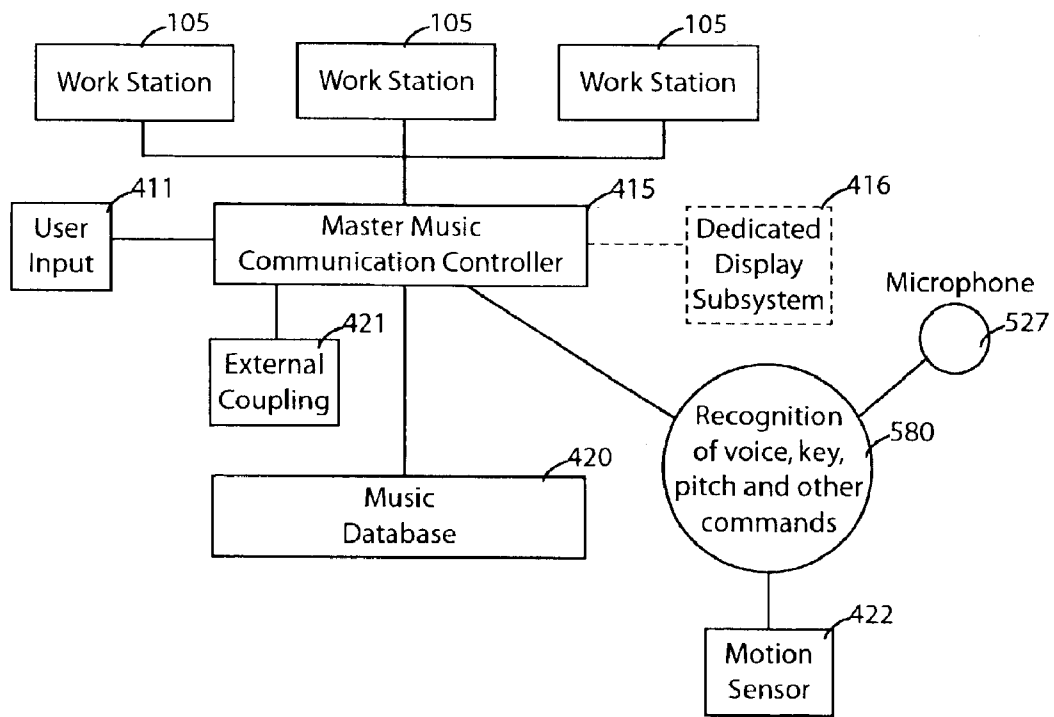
105
Work Station

105
Work Station

105
Work Station

411
User Input

415
Master Music Communication Controller

416
Dedicated Display Subsystem

Microphone

527

421
External Coupling

Recognition of voice, key, pitch and other commands

580

420
Music Database

422
Motion Sensor